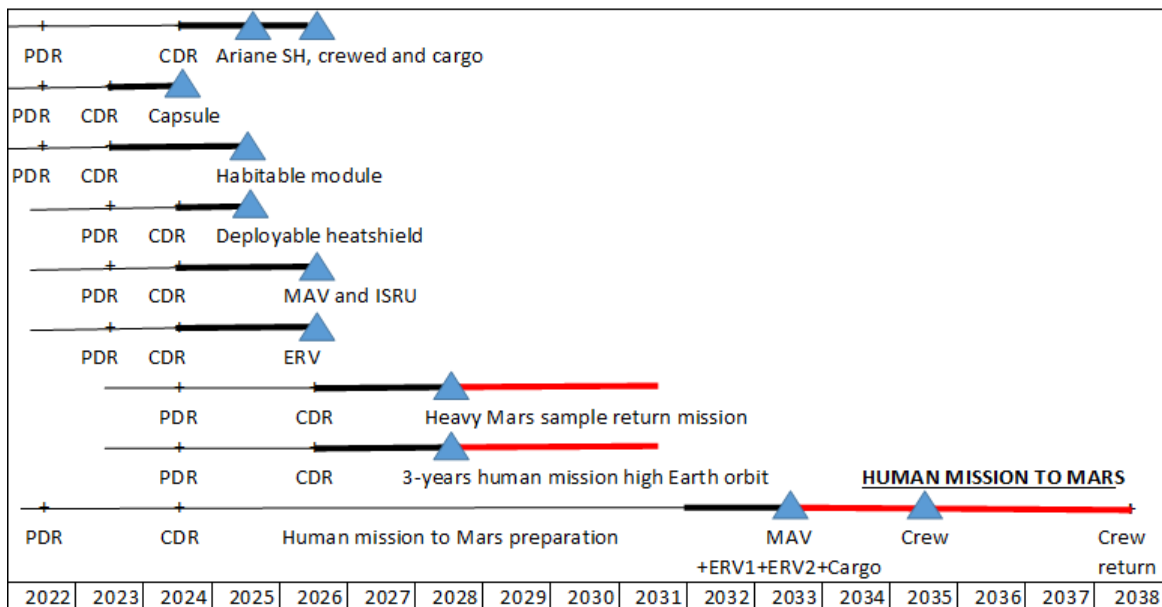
PDR CDR Ariane SH, crewed and cargo

PDR CDR Capsule

PDR CDR Habitable module

PDR CDR Deployable heatshield

PDR CDR MAV and ISRU

PDR CDR ERV

PDR CDR Heavy Mars sample return mission

PDR CDR 3-years human mission high Earth orbit

HUMAN MISSION TO MARS

PDR CDR Human mission to Mars preparation MAV +ERV1+ERV2+Cargo Crew Crew return

| 2022 | 2023 | 2024 | 2025 | 2026 | 2027 | 2028 | 2029 | 2030 | 2031 | 2032 | 2033 | 2034 | 2035 | 2036 | 2037 | 2038 |
|---|---|---|---|---|---|---|---|---|---|---|---|---|---|---|---|---|